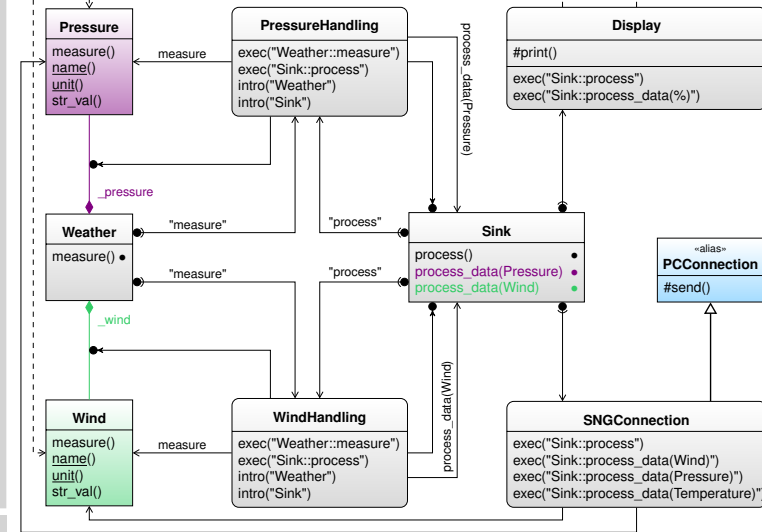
Pressure
measure()
name()
unit()
str_val()

measure

PressureHandling
exec("Weather::measure")
exec("Sink::process")
intro("Weather")
intro("Sink")

process_data(Pressure)

Display
#print()
exec("Sink::process")
exec("Sink::process_data(%)")

_pressure

Weather
measure() •

"measure"

"process"

Sink
process() •
process_data(Pressure) •
process_data(Wind) •

"measure"

"process"

«alias»
PCConnection
#send()

_wind

Wind
measure()
name()
unit()
str_val()

measure

WindHandling
exec("Weather::measure")
exec("Sink::process")
intro("Weather")
intro("Sink")

process_data(Wind)

SNGConnection
exec("Sink::process")
exec("Sink::process_data(Wind)")
exec("Sink::process_data(Pressure)")
exec("Sink::process_data(Temperature)")